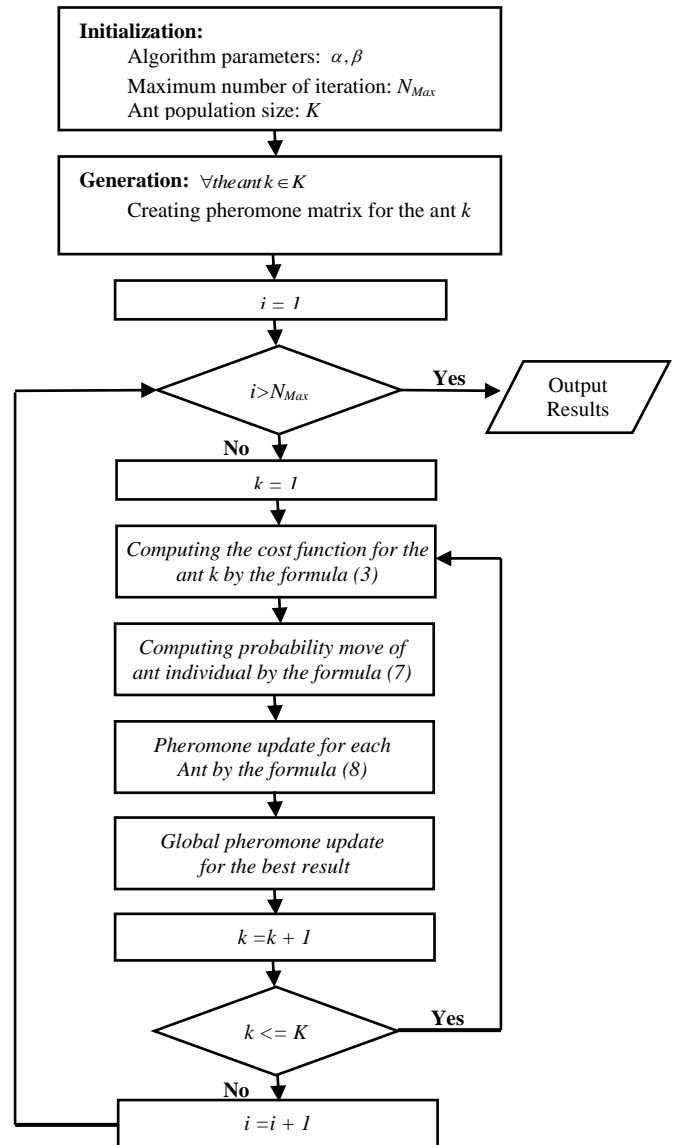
**Initialization:**
Algorithm parameters: $\alpha, \beta$
Maximum number of iteration: $N_{Max}$
Ant population size: $K$

**Generation:** $\forall the\, ant\, k \in K$
Creating pheromone matrix for the ant $k$

$i = 1$

$i > N_{Max}$

Yes

Output Results

No

$k = 1$

*Computing the cost function for the ant k by the formula (3)*

*Computing probability move of ant individual by the formula (7)*

*Pheromone update for each Ant by the formula (8)*

*Global pheromone update for the best result*

$k = k + 1$

$k <= K$

Yes

No

$i = i + 1$